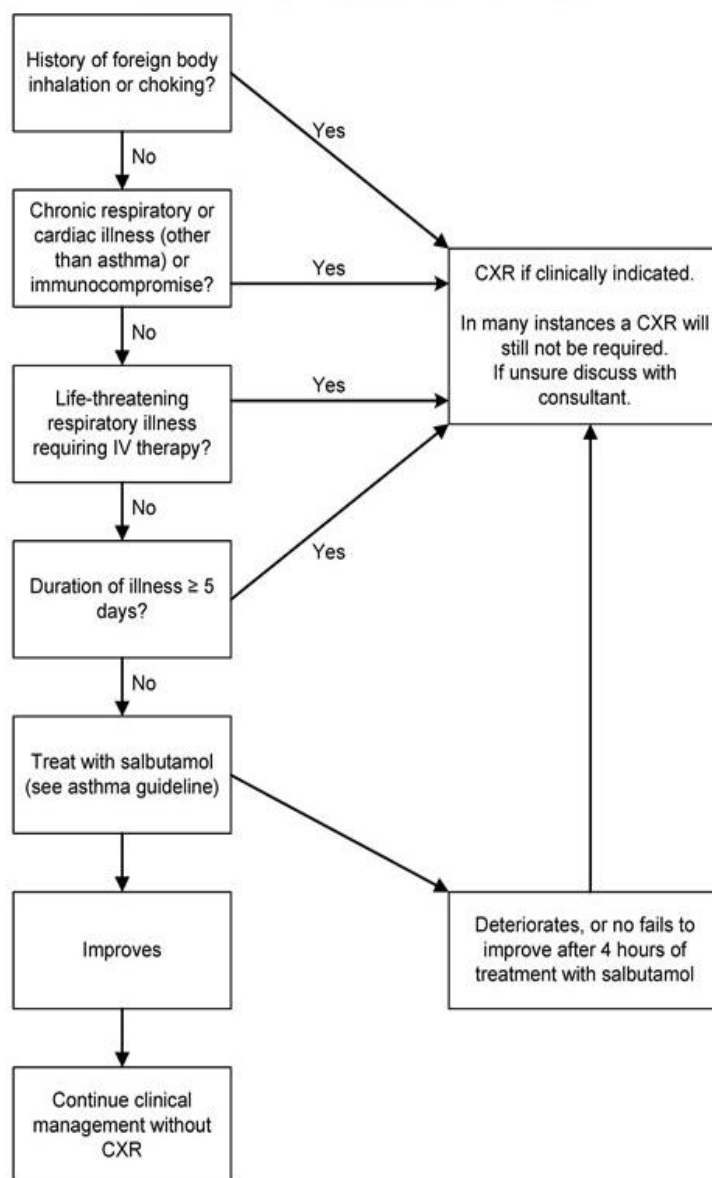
History of foreign body inhalation or choking?

Yes

No

Chronic respiratory or cardiac illness (other than asthma) or immunocompromise?

Yes

CXR if clinically indicated.

In many instances a CXR will still not be required. If unsure discuss with consultant.

No

Life-threatening respiratory illness requiring IV therapy?

Yes

No

Yes

Duration of illness ≥ 5 days?

No

Treat with salbutamol (see asthma guideline)

Improves

Deteriorates, or no fails to improve after 4 hours of treatment with salbutamol

Continue clinical management without CXR